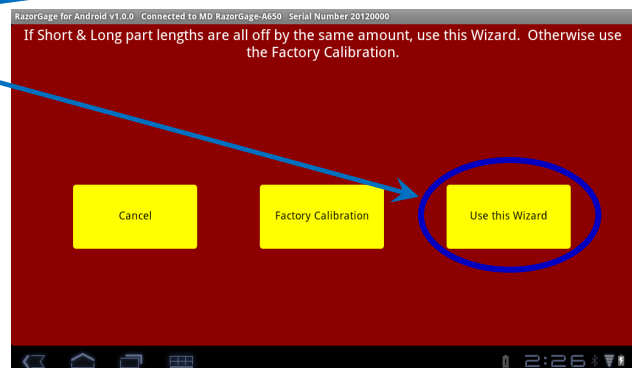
RazorGage for Android v1.0.0 Connected to MD RazorGage-A650 Serial Number 20120000

If Short & Long part lengths are all off by the same amount, use this Wizard. Otherwise use the Factory Calibration.

Cancel

Factory Calibration

Use this Wizard

2:26